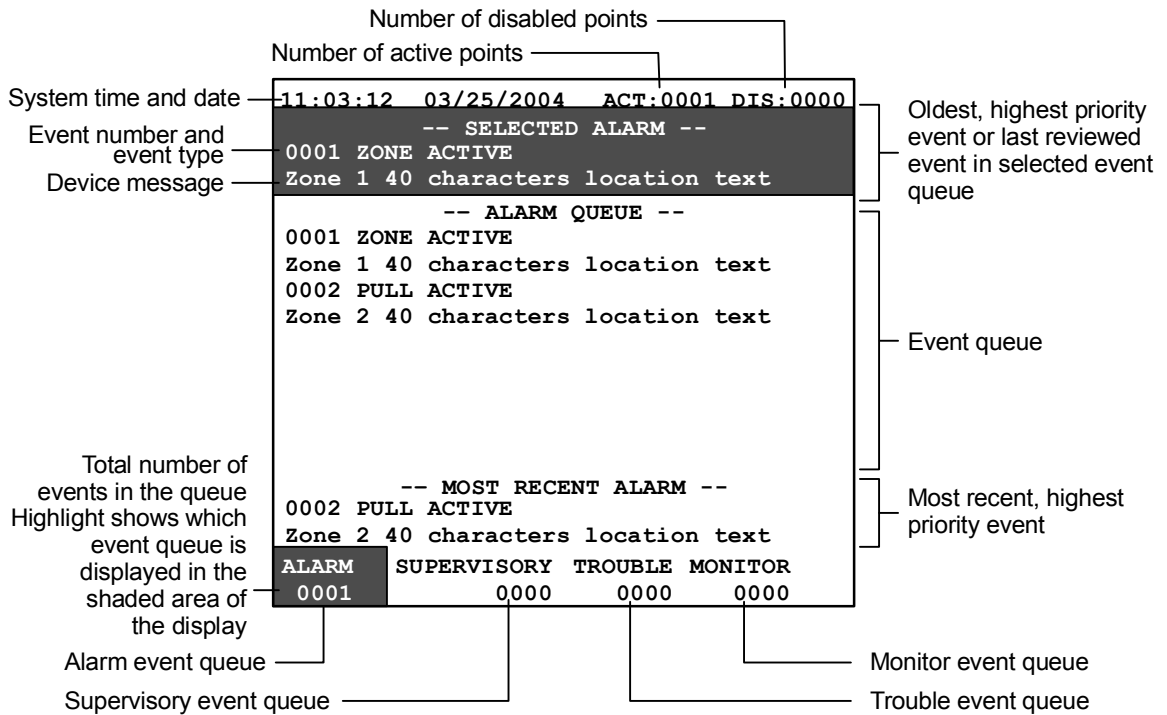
Number of disabled points

Number of active points

System time and date

11:03:12 03/25/2004 ACT:0001 DIS:0000

Event number and event type

Device message

-- SELECTED ALARM --

0001 ZONE ACTIVE

Zone 1 40 characters location text

Oldest, highest priority event or last reviewed event in selected event queue

-- ALARM QUEUE --

0001 ZONE ACTIVE

Zone 1 40 characters location text

0002 PULL ACTIVE

Zone 2 40 characters location text

Event queue

Total number of events in the queue

Highlight shows which event queue is displayed in the shaded area of the display

-- MOST RECENT ALARM --

0002 PULL ACTIVE

Zone 2 40 characters location text

Most recent, highest priority event

ALARM SUPERVISORY TROUBLE MONITOR

0001 0000 0000 0000

Alarm event queue

Monitor event queue

Supervisory event queue

Trouble event queue